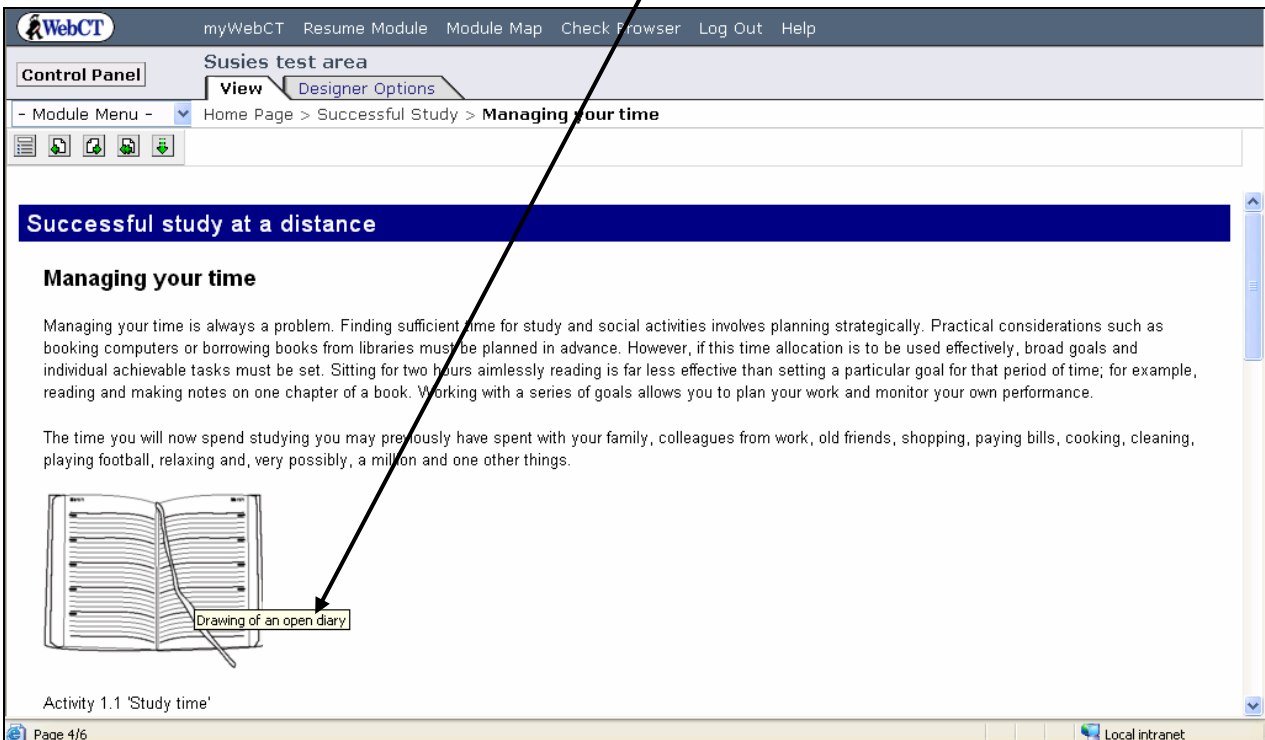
WebCT myWebCT Resume Module Module Map Check Browser Log Out Help

Control Panel

Susies test area

View Designer Options

- Module Menu -

Home Page > Successful Study > **Managing your time**

Successful study at a distance

**Managing your time**

Managing your time is always a problem. Finding sufficient time for study and social activities involves planning strategically. Practical considerations such as booking computers or borrowing books from libraries must be planned in advance. However, if this time allocation is to be used effectively, broad goals and individual achievable tasks must be set. Sitting for two hours aimlessly reading is far less effective than setting a particular goal for that period of time; for example, reading and making notes on one chapter of a book. Working with a series of goals allows you to plan your work and monitor your own performance.

The time you will now spend studying you may previously have spent with your family, colleagues from work, old friends, shopping, paying bills, cooking, cleaning, playing football, relaxing and, very possibly, a million and one other things.

Drawing of an open diary

Activity 1.1 'Study time'

Page 4/6

Local intranet